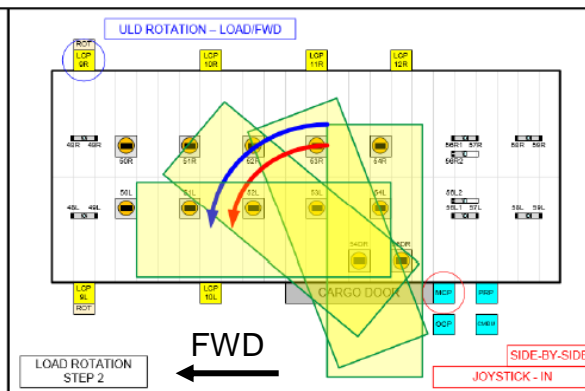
ULD ROTATION – LOAD/FWD

ROT
LCP 9R

LCP 10R

LCP 11R

LCP 12R

49R 49R

50R

51R

52R

53R

54R

56R1 57R
56R2

58R 59R

56L

51L

52L

53L

54L

55L2
55L1 57L

48L 49L

58L 59L

54CR

55CR

LCP 9L
ROT

LCP 10L

CARGO DOOR

MCP

PRP

OCP

EMER

FWD

LOAD ROTATION STEP 2

SIDE-BY-SIDE

JOYSTICK - IN